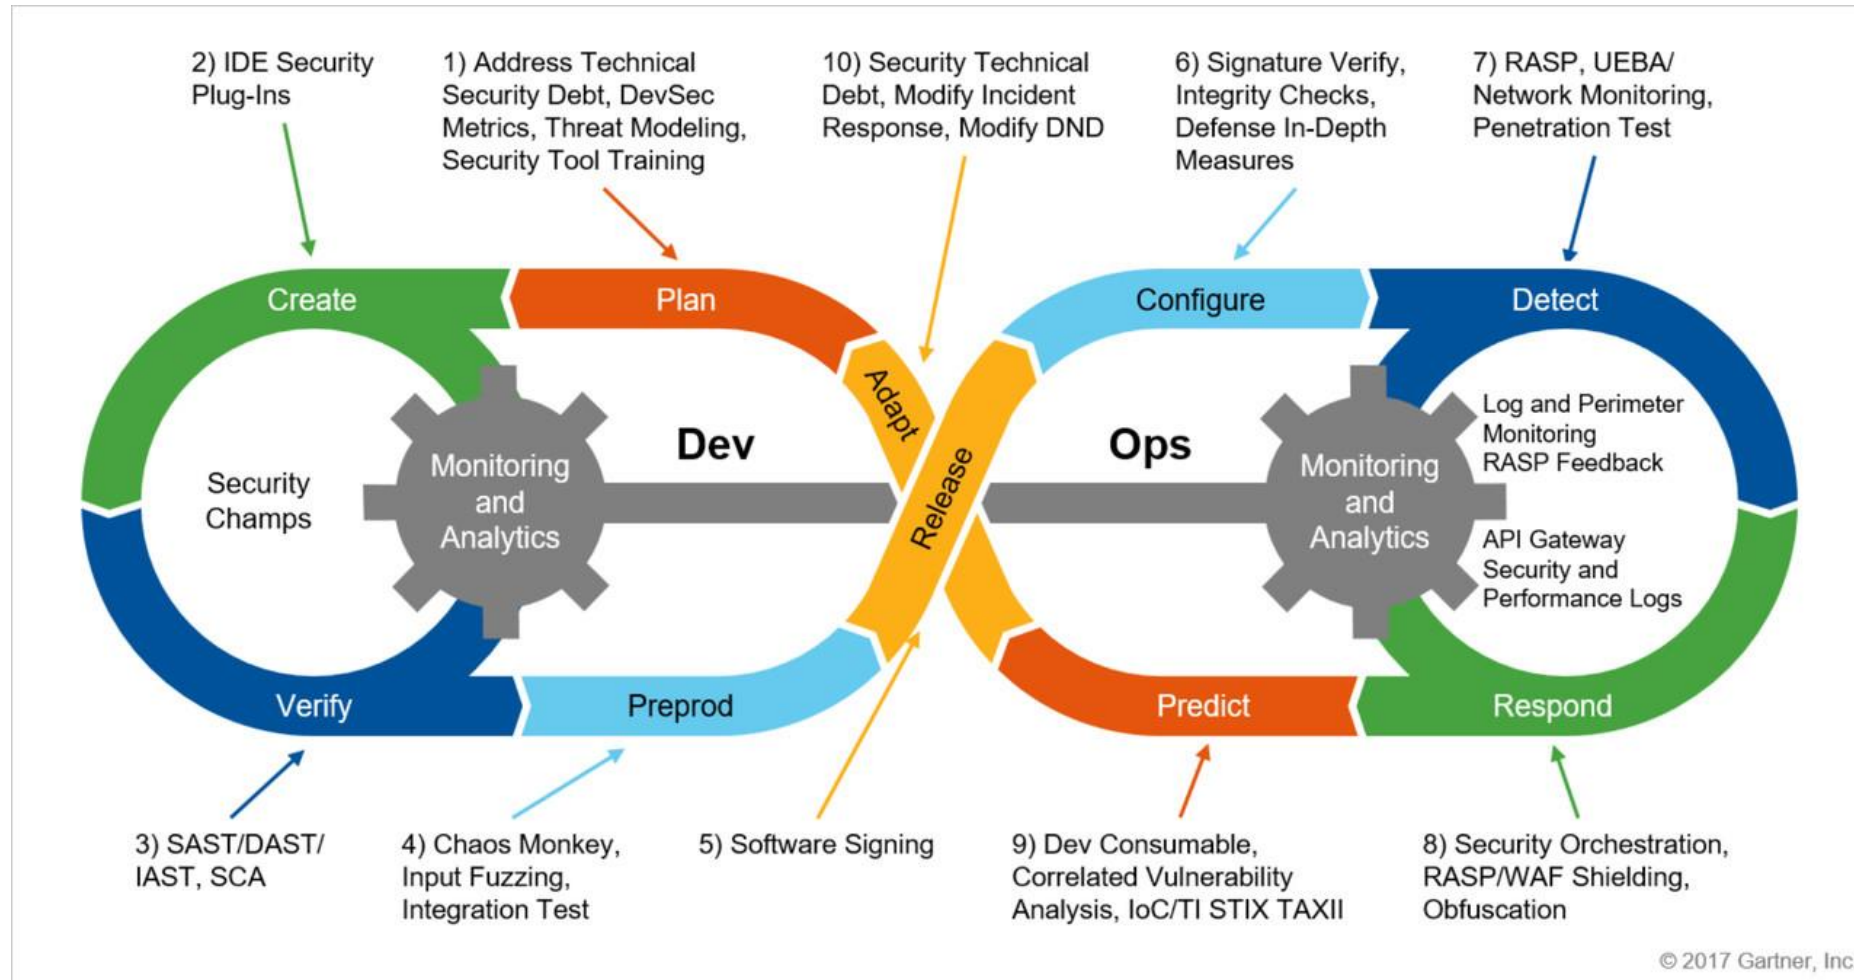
2) IDE Security Plug-Ins

1) Address Technical Security Debt, DevSec Metrics, Threat Modeling, Security Tool Training

10) Security Technical Debt, Modify Incident Response, Modify DND

6) Signature Verify, Integrity Checks, Defense In-Depth Measures

7) RASP, UEBA/ Network Monitoring, Penetration Test

Create

Plan

Configure

Detect

Adapt

Security Champs

Monitoring and Analytics

Dev

Release

Ops

Monitoring and Analytics

Log and Perimeter Monitoring RASP Feedback

API Gateway Security and Performance Logs

Verify

Preprod

Predict

Respond

3) SAST/DAST/ IAST, SCA

4) Chaos Monkey, Input Fuzzing, Integration Test

5) Software Signing

9) Dev Consumable, Correlated Vulnerability Analysis, IoC/TI STIX TAXII

8) Security Orchestration, RASP/WAF Shielding, Obfuscation

© 2017 Gartner, Inc